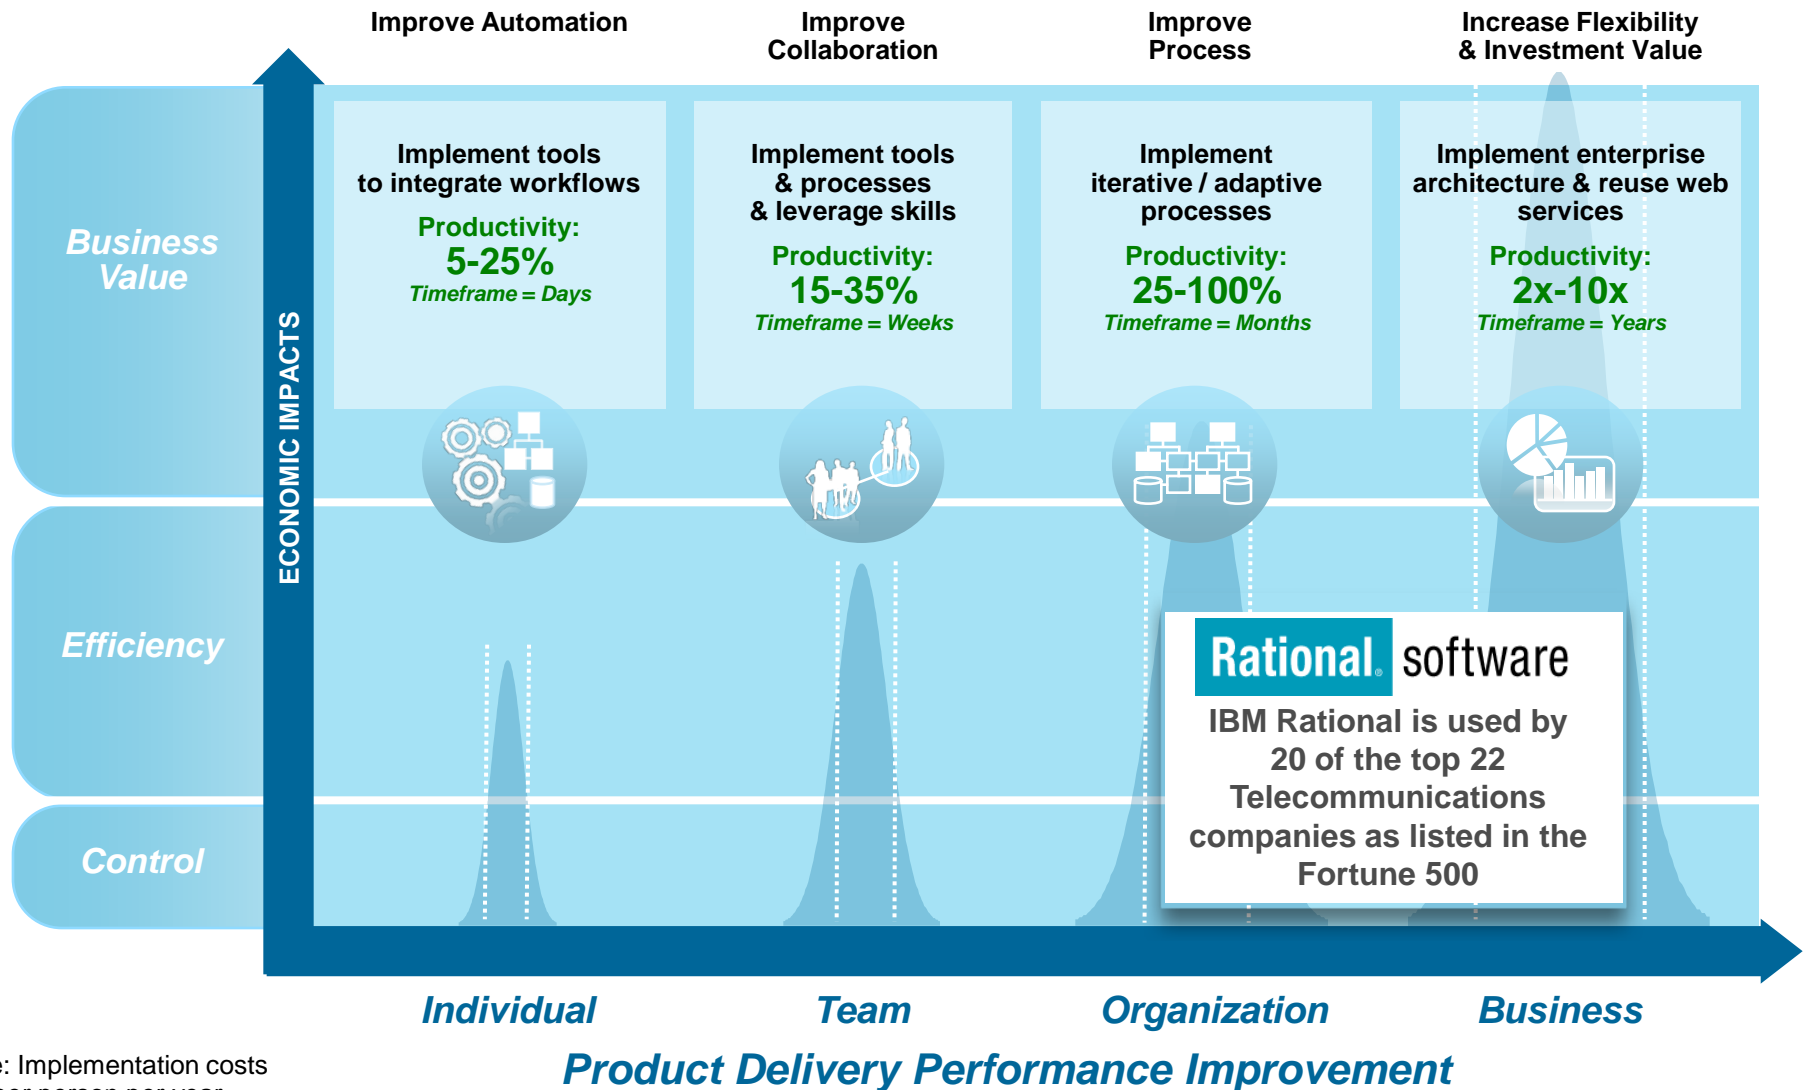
Improve Automation

Improve Collaboration

Improve Process

Increase Flexibility & Investment Value

Business Value

Efficiency

Control

ECONOMIC IMPACTS

Implement tools to integrate workflows

Productivity:
5-25%
Timeframe = Days

Implement tools & processes & leverage skills

Productivity:
15-35%
Timeframe = Weeks

Implement iterative / adaptive processes

Productivity:
25-100%
Timeframe = Months

Implement enterprise architecture & reuse web services

Productivity:
2x-10x
Timeframe = Years

Rational. software

IBM Rational is used by 20 of the top 22 Telecommunications companies as listed in the Fortune 500

Individual

Team

Organization

Business

Product Delivery Performance Improvement

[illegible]e: Implementation costs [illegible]er person per year